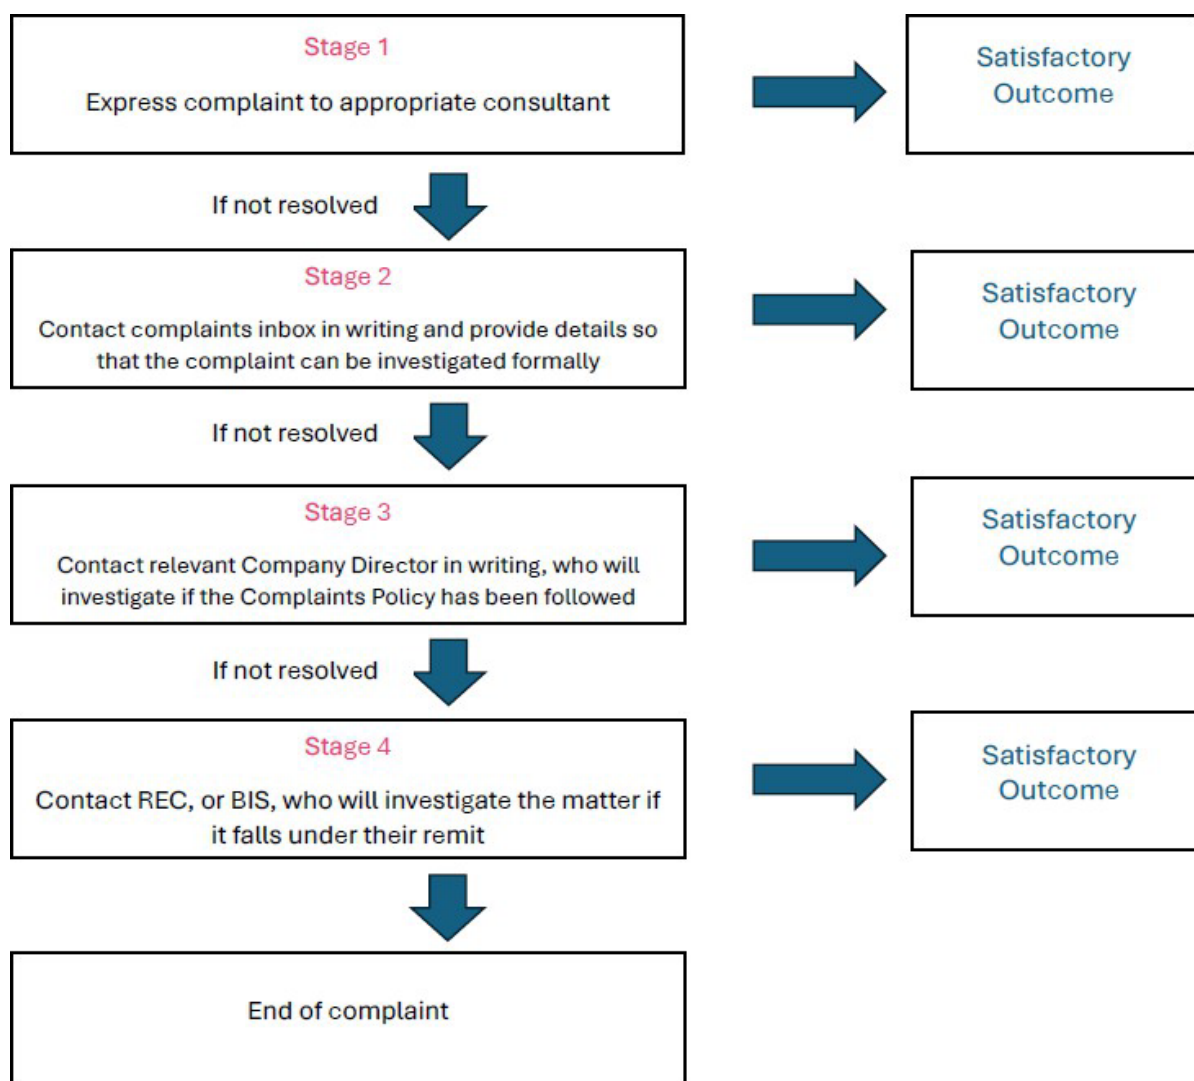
Stage 1

Express complaint to appropriate consultant

Satisfactory Outcome

If not resolved

Stage 2

Contact complaints inbox in writing and provide details so that the complaint can be investigated formally

Satisfactory Outcome

If not resolved

Stage 3

Contact relevant Company Director in writing, who will investigate if the Complaints Policy has been followed

Satisfactory Outcome

If not resolved

Stage 4

Contact REC, or BIS, who will investigate the matter if it falls under their remit

Satisfactory Outcome

End of complaint